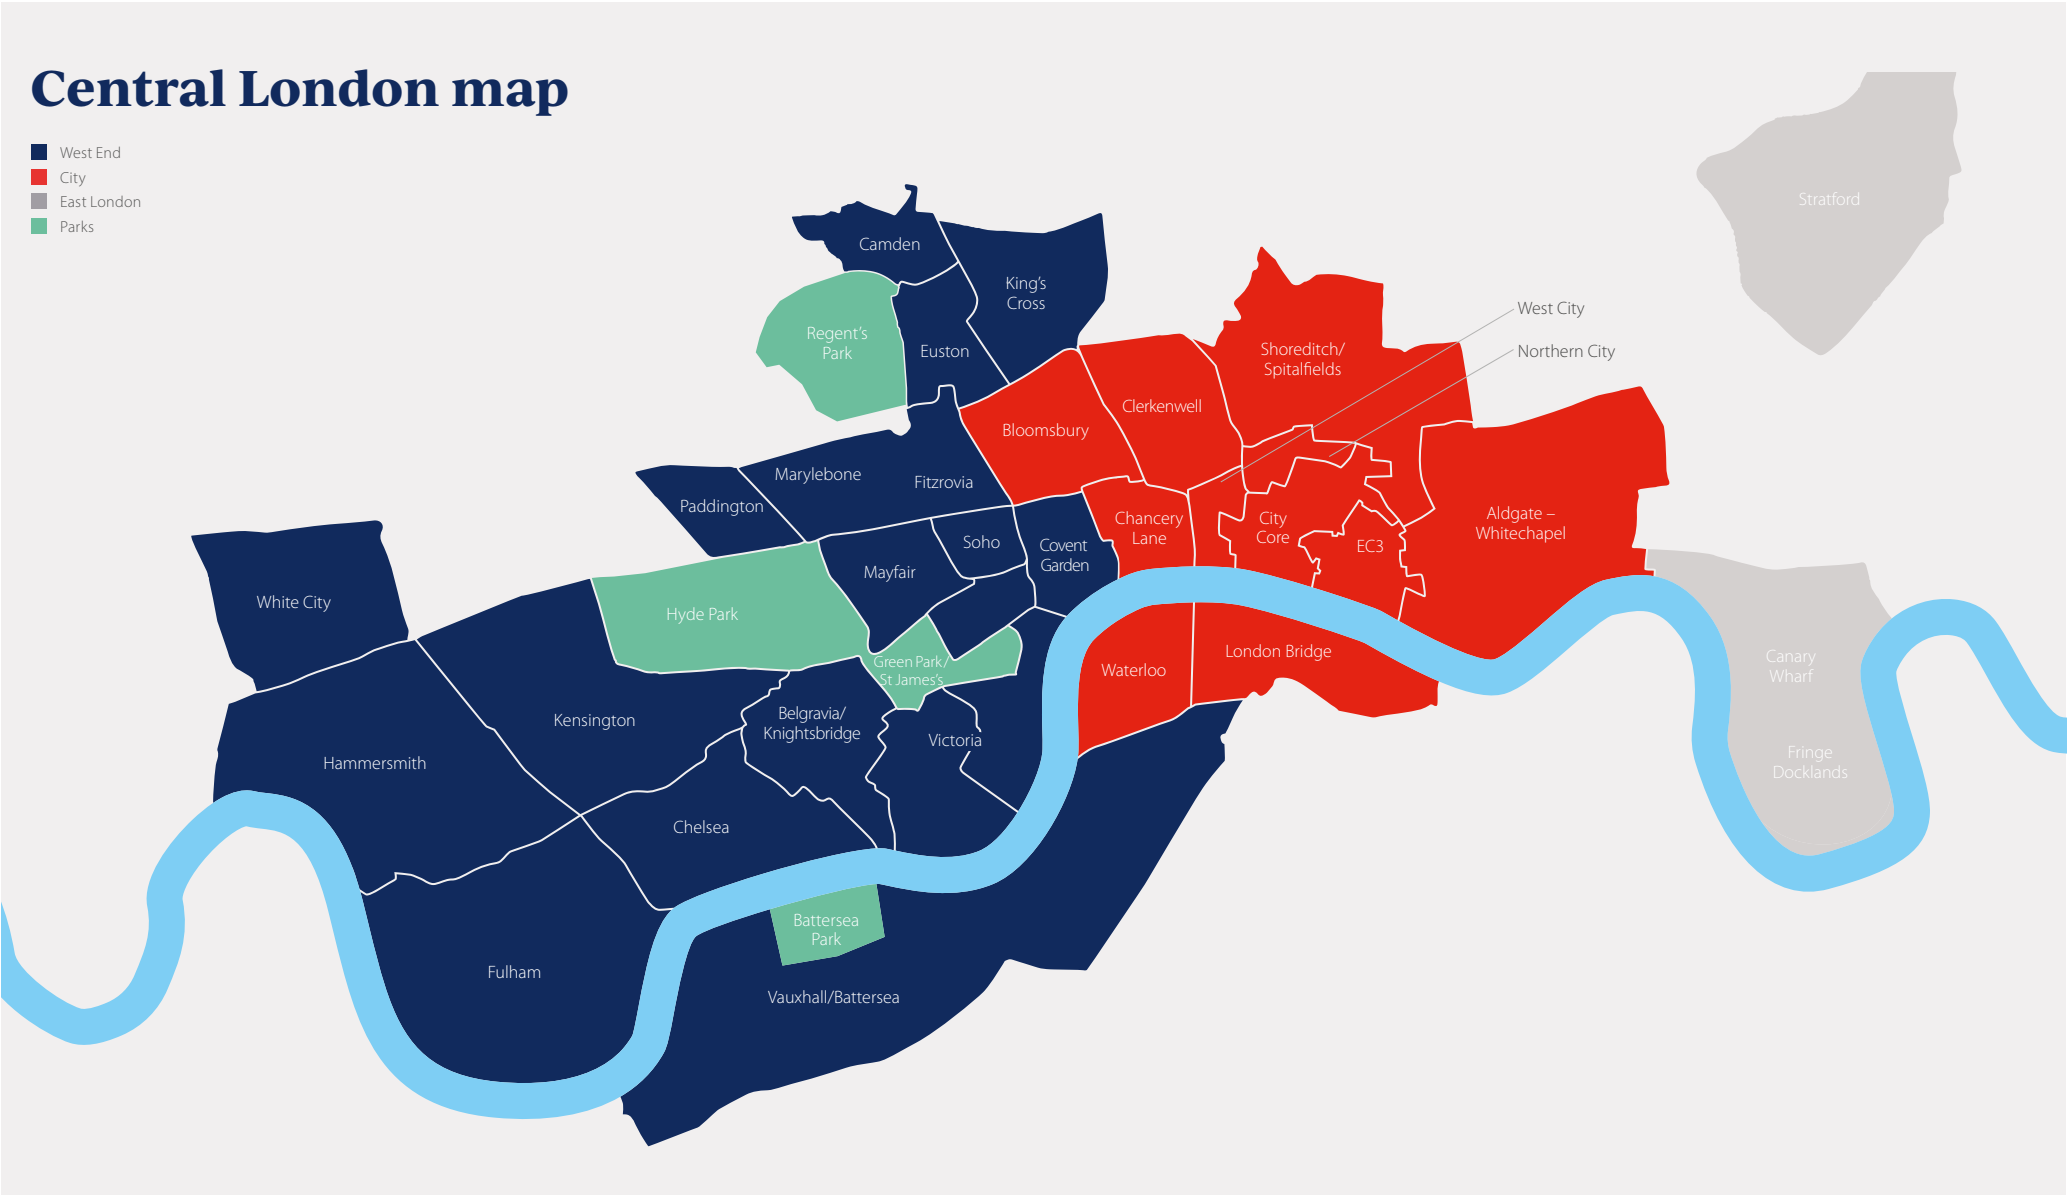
Central London map

West End
City
East London
Parks

Camden

King's Cross

Regent's Park

Euston

Stratford

West City

Northern City

Shoreditch/ Spitalfields

Clerkenwell

Bloomsbury

Marylebone

Fitzrovia

Paddington

Soho

Covent Garden

Chancery Lane

City Core

EC3

Aldgate – Whitechapel

White City

Mayfair

Hyde Park

Green Park/ St James's

Waterloo

London Bridge

Canary Wharf

Kensington

Belgravia/ Knightsbridge

Victoria

Hammersmith

Fringe Docklands

Chelsea

Battersea Park

Fulham

Vauxhall/Battersea